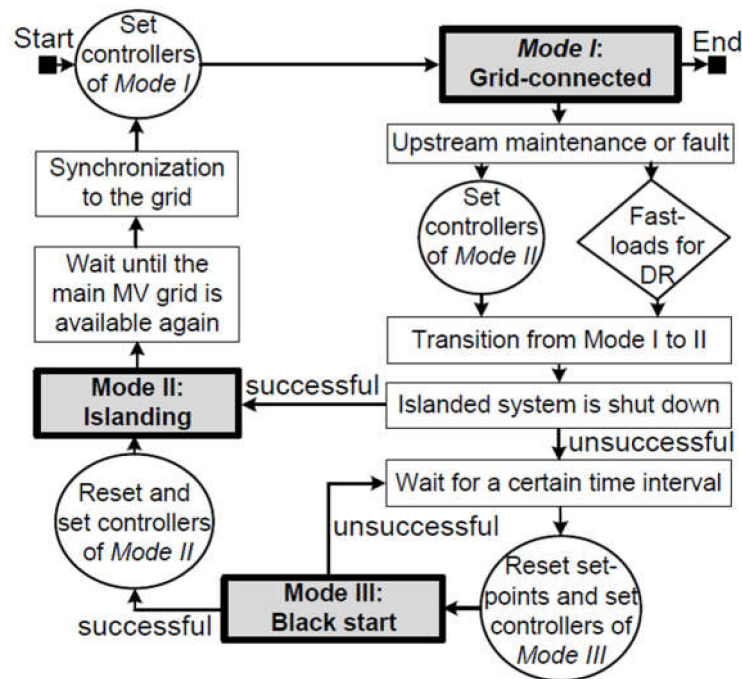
Start

Set controllers of *Mode I*

*Mode I*: Grid-connected

End

Upstream maintenance or fault

Set controllers of *Mode II*

Fast-loads for DR

Transition from Mode I to II

Islanded system is shut down

successful

unsuccessful

Synchronization to the grid

Wait until the main MV grid is available again

Mode II: Islanding

Wait for a certain time interval

Reset and set controllers of *Mode II*

unsuccessful

Reset set-points and set controllers of *Mode III*

Mode III: Black start

successful